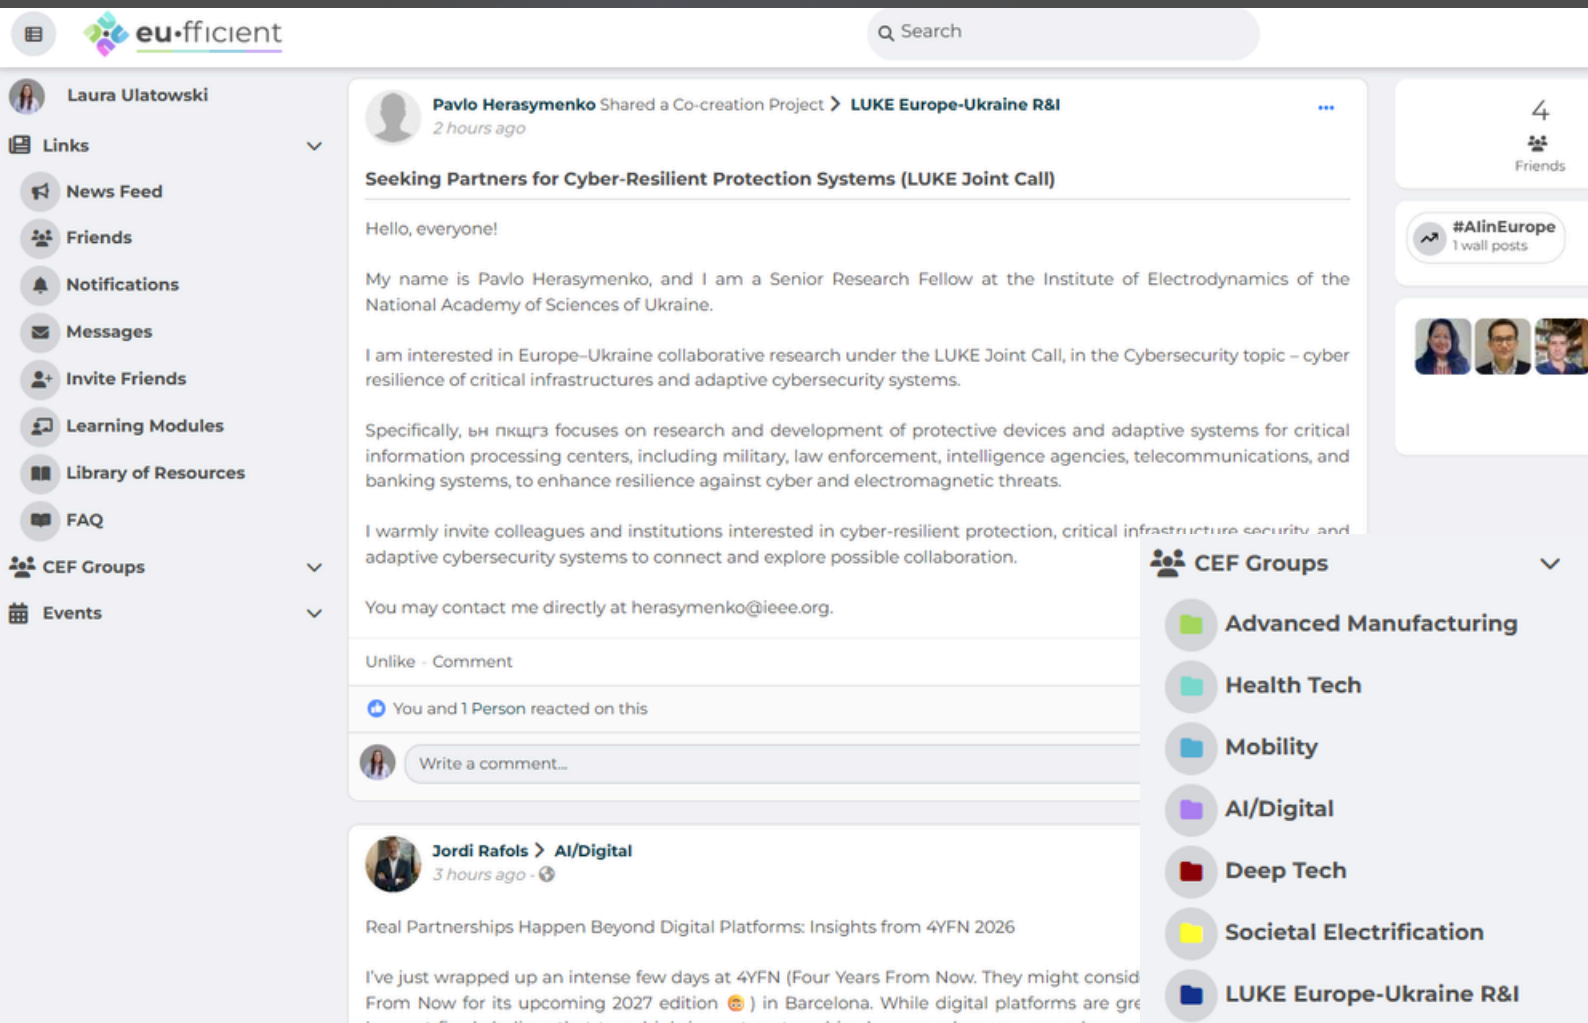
eu·fficient

Search

Laura Ulatowski

Links

News Feed

Friends

Notifications

Messages

Invite Friends

Learning Modules

Library of Resources

FAQ

CEF Groups

Events

Pavlo Herasymenko Shared a Co-creation Project > LUKE Europe-Ukraine R&I
2 hours ago

...

Seeking Partners for Cyber-Resilient Protection Systems (LUKE Joint Call)

Hello, everyone!

My name is Pavlo Herasymenko, and I am a Senior Research Fellow at the Institute of Electrodynamics of the National Academy of Sciences of Ukraine.

I am interested in Europe–Ukraine collaborative research under the LUKE Joint Call, in the Cybersecurity topic – cyber resilience of critical infrastructures and adaptive cybersecurity systems.

Specifically, вн пкщгз focuses on research and development of protective devices and adaptive systems for critical information processing centers, including military, law enforcement, intelligence agencies, telecommunications, and banking systems, to enhance resilience against cyber and electromagnetic threats.

I warmly invite colleagues and institutions interested in cyber-resilient protection, critical infrastructure security and adaptive cybersecurity systems to connect and explore possible collaboration.

You may contact me directly at herasymenko@ieee.org.

Unlike · Comment

You and 1 Person reacted on this

Write a comment...

Jordi Rafols > AI/Digital
3 hours ago ·

Real Partnerships Happen Beyond Digital Platforms: Insights from 4YFN 2026

I've just wrapped up an intense few days at 4YFN (Four Years From Now. They might consid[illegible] From Now for its upcoming 2027 edition 😊 ) in Barcelona. While digital platforms are gre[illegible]

4
Friends

#AIinEurope
1 wall posts

CEF Groups

Advanced Manufacturing

Health Tech

Mobility

AI/Digital

Deep Tech

Societal Electrification

LUKE Europe-Ukraine R&I